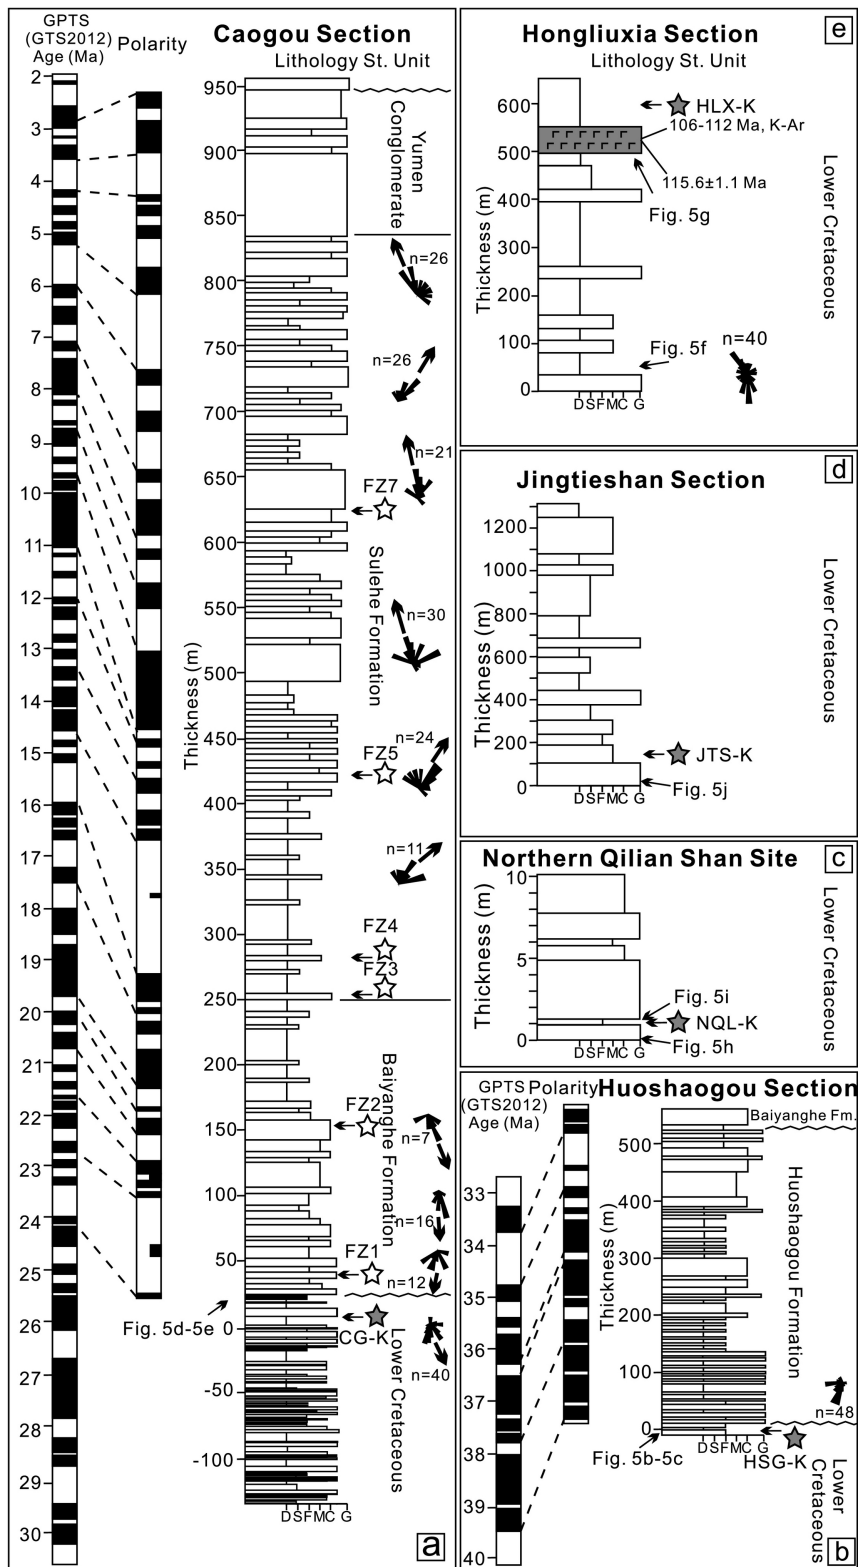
GPTS (GTS2012) Age (Ma)
Polarity
Caogou Section
Lithology St. Unit
2
3
4
5
6
7
8
9
10
11
12
13
14
15
16
17
18
19
20
21
22
23
24
25
26
27
28
29
30
950
900
850
800
750
700
650
600
550
500
450
400
350
300
250
200
150
100
50
0
-50
-100
Thickness (m)
Yumen Conglomerate
Sulehe Formation
Baiyanghe Formation
Lower Cretaceous
n=26
n=26
n=21
n=30
n=24
n=11
n=7
n=16
n=12
n=40
FZ7
FZ5
FZ4
FZ3
FZ2
FZ1
CG-K
Fig. 5d-5e
D S F M C G
a

Hongliuxia Section
Lithology St. Unit
e
600
500
400
300
200
100
0
Thickness (m)
HLX-K
106-112 Ma, K-Ar
115.6±1.1 Ma
Fig. 5g
Fig. 5f
n=40
D S F M C G
Lower Cretaceous

Jingtieshan Section
d
1200
1000
800
600
400
200
0
Thickness (m)
JTS-K
Fig. 5j
D S F M C G
Lower Cretaceous

Northern Qilian Shan Site
c
10
5
0
Thickness (m)
Fig. 5i
NQL-K
Fig. 5h
D S F M C G
Lower Cretaceous

GPTS (GTS2012) Age (Ma)
Polarity
Huoshaogou Section
33
34
35
36
37
38
39
40
Baiyanghe Fm.
500
400
300
200
100
0
Thickness (m)
Huoshaogou Formation
n=48
Fig. 5b-5c
D S F M C G
HSG-K
Lower Cretaceous
b